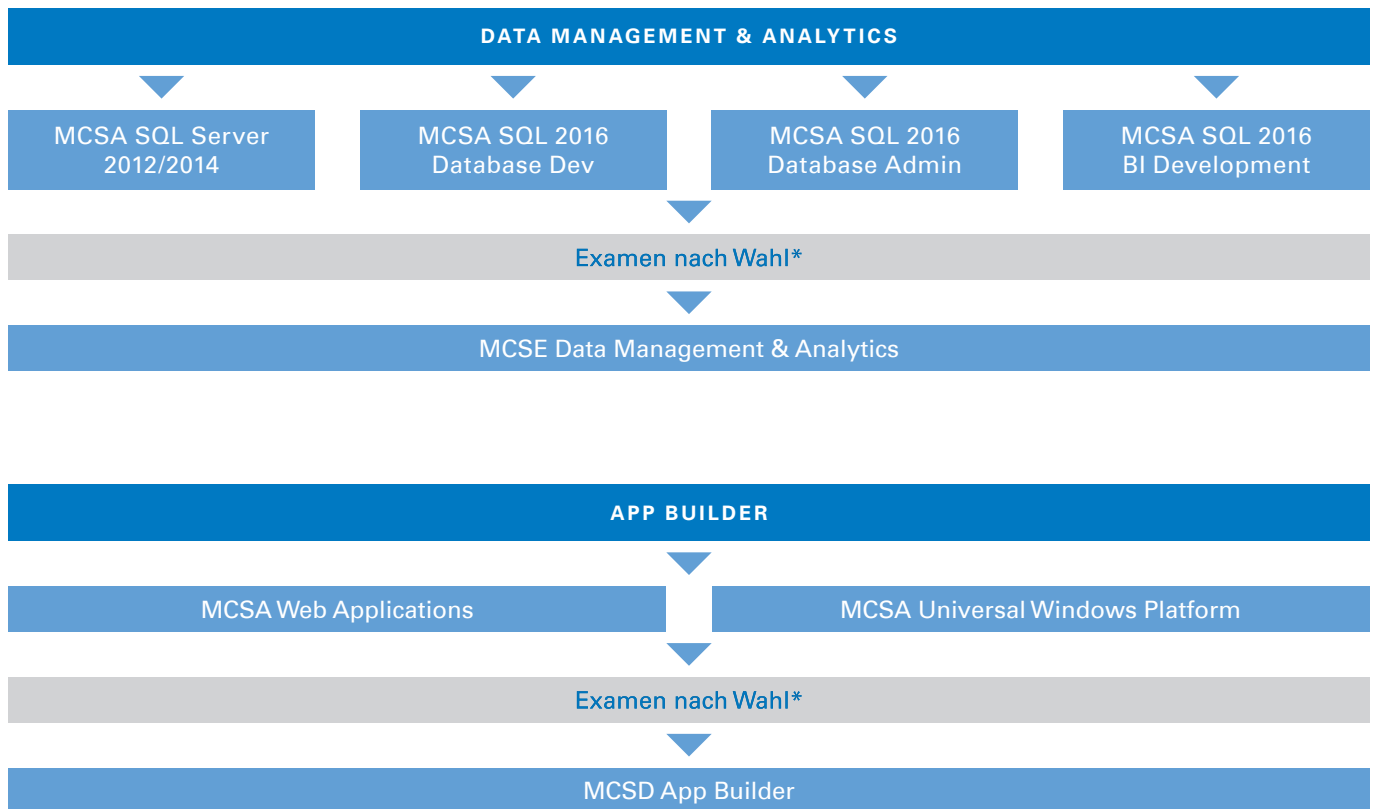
DATA MANAGEMENT & ANALYTICS

MCSA SQL Server 2012/2014

MCSA SQL 2016 Database Dev

MCSA SQL 2016 Database Admin

MCSA SQL 2016 BI Development

Examen nach Wahl*

MCSE Data Management & Analytics

APP BUILDER

MCSA Web Applications

MCSA Universal Windows Platform

Examen nach Wahl*

MCSD App Builder